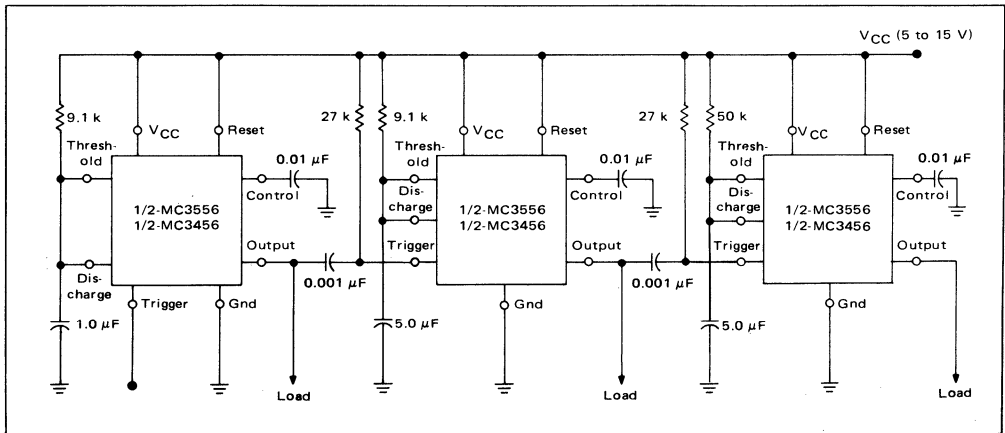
V$_{CC}$ (5 to 15 V)

9.1 k
V$_{CC}$
Reset
Thresh-old
0.01 μF
Control
1/2-MC3556
1/2-MC3456
Output
Dis-charge
Trigger
Gnd
1.0 μF

27 k
0.001 μF
Load

9.1 k
V$_{CC}$
Reset
Thresh-old
0.01 μF
Dis-charge
Control
1/2-MC3556
1/2-MC3456
Trigger
Output
Gnd
5.0 μF
Load

27 k
0.001 μF

50 k
V$_{CC}$
Reset
Thresh-old
0.01 μF
Dis-charge
Control
1/2-MC3556
1/2-MC3456
Trigger
Output
Gnd
5.0 μF
Load